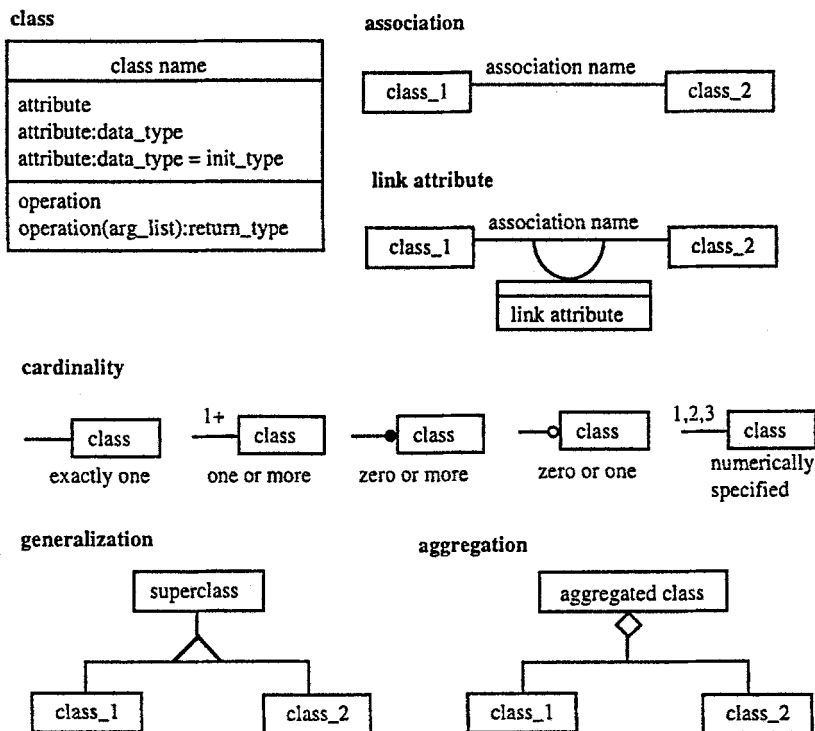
class

class name

attribute
attribute:data_type
attribute:data_type = init_type

operation
operation(arg_list):return_type

association

class_1 association name class_2

link attribute

class_1 association name class_2

link attribute

cardinality

class
exactly one

1+ class
one or more

class
zero or more

class
zero or one

1,2,3 class
numerically specified

generalization

superclass

class_1 class_2

aggregation

aggregated class

class_1 class_2